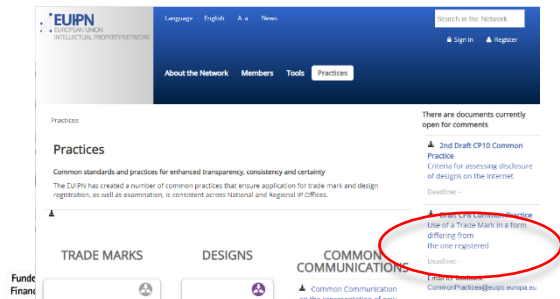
EUIPN
EUROPEAN UNION INTELLECTUAL PROPERTY NETWORK

Language English A a News

Search in the Network

Sign in Register

About the Network Members Tools Practices

Practices

Practices

Common standards and practices for enhanced transparency, consistency and certainty

The EUIPN has created a number of common practices that ensure application for trade mark and design registration, as well as examination, is consistent across National and Regional IP Offices.

TRADE MARKS

DESIGNS

COMMON COMMUNICATIONS

Common Communication on the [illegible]

There are documents currently open for comments

2nd Draft CP10 Common Practice
Criteria for assessing disclosure of designs on the internet

Deadline: -

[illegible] Draft CP8 Common Practice
Use of a Trade Mark in a form differing from the one registered

Deadline: -

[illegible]
CommonPractices@euipo.europa.eu

Funde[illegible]
Financ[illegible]